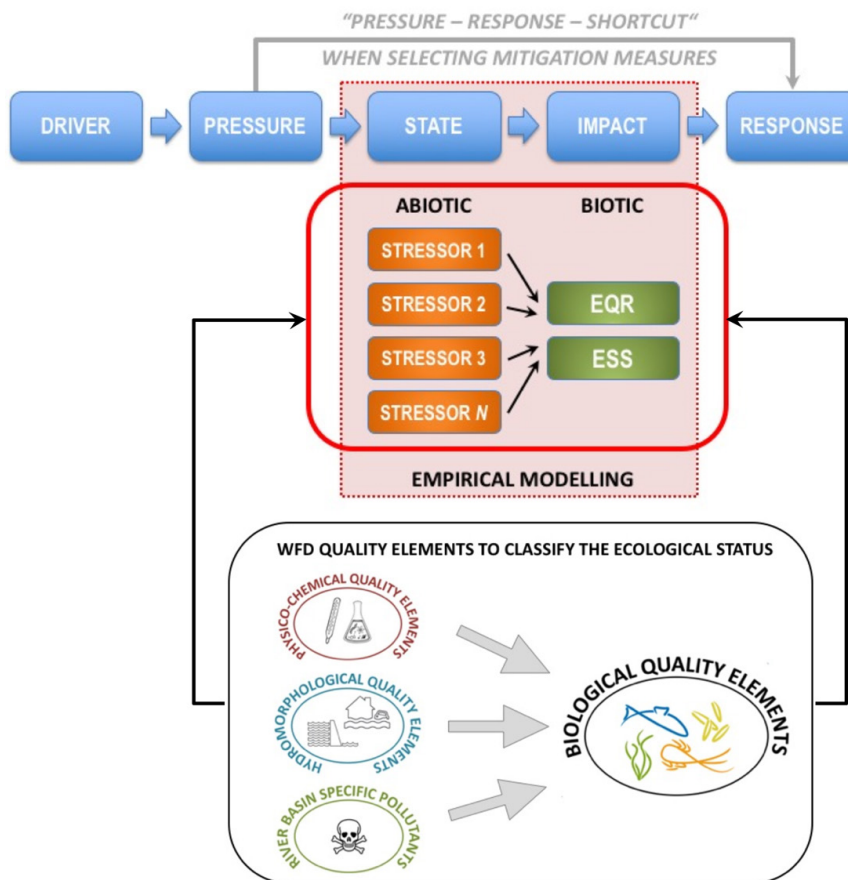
"PRESSURE – RESPONSE – SHORTCUT"
WHEN SELECTING MITIGATION MEASURES

DRIVER
PRESSURE
STATE
IMPACT
RESPONSE

ABIOTIC
BIOTIC
STRESSOR 1
STRESSOR 2
STRESSOR 3
STRESSOR N
EQR
ESS

EMPIRICAL MODELLING

WFD QUALITY ELEMENTS TO CLASSIFY THE ECOLOGICAL STATUS

PHYSICO-CHEMICAL QUALITY ELEMENTS
HYDROMORPHOLOGICAL QUALITY ELEMENTS
RIVER BASIN SPECIFIC POLLUTANTS
BIOLOGICAL QUALITY ELEMENTS